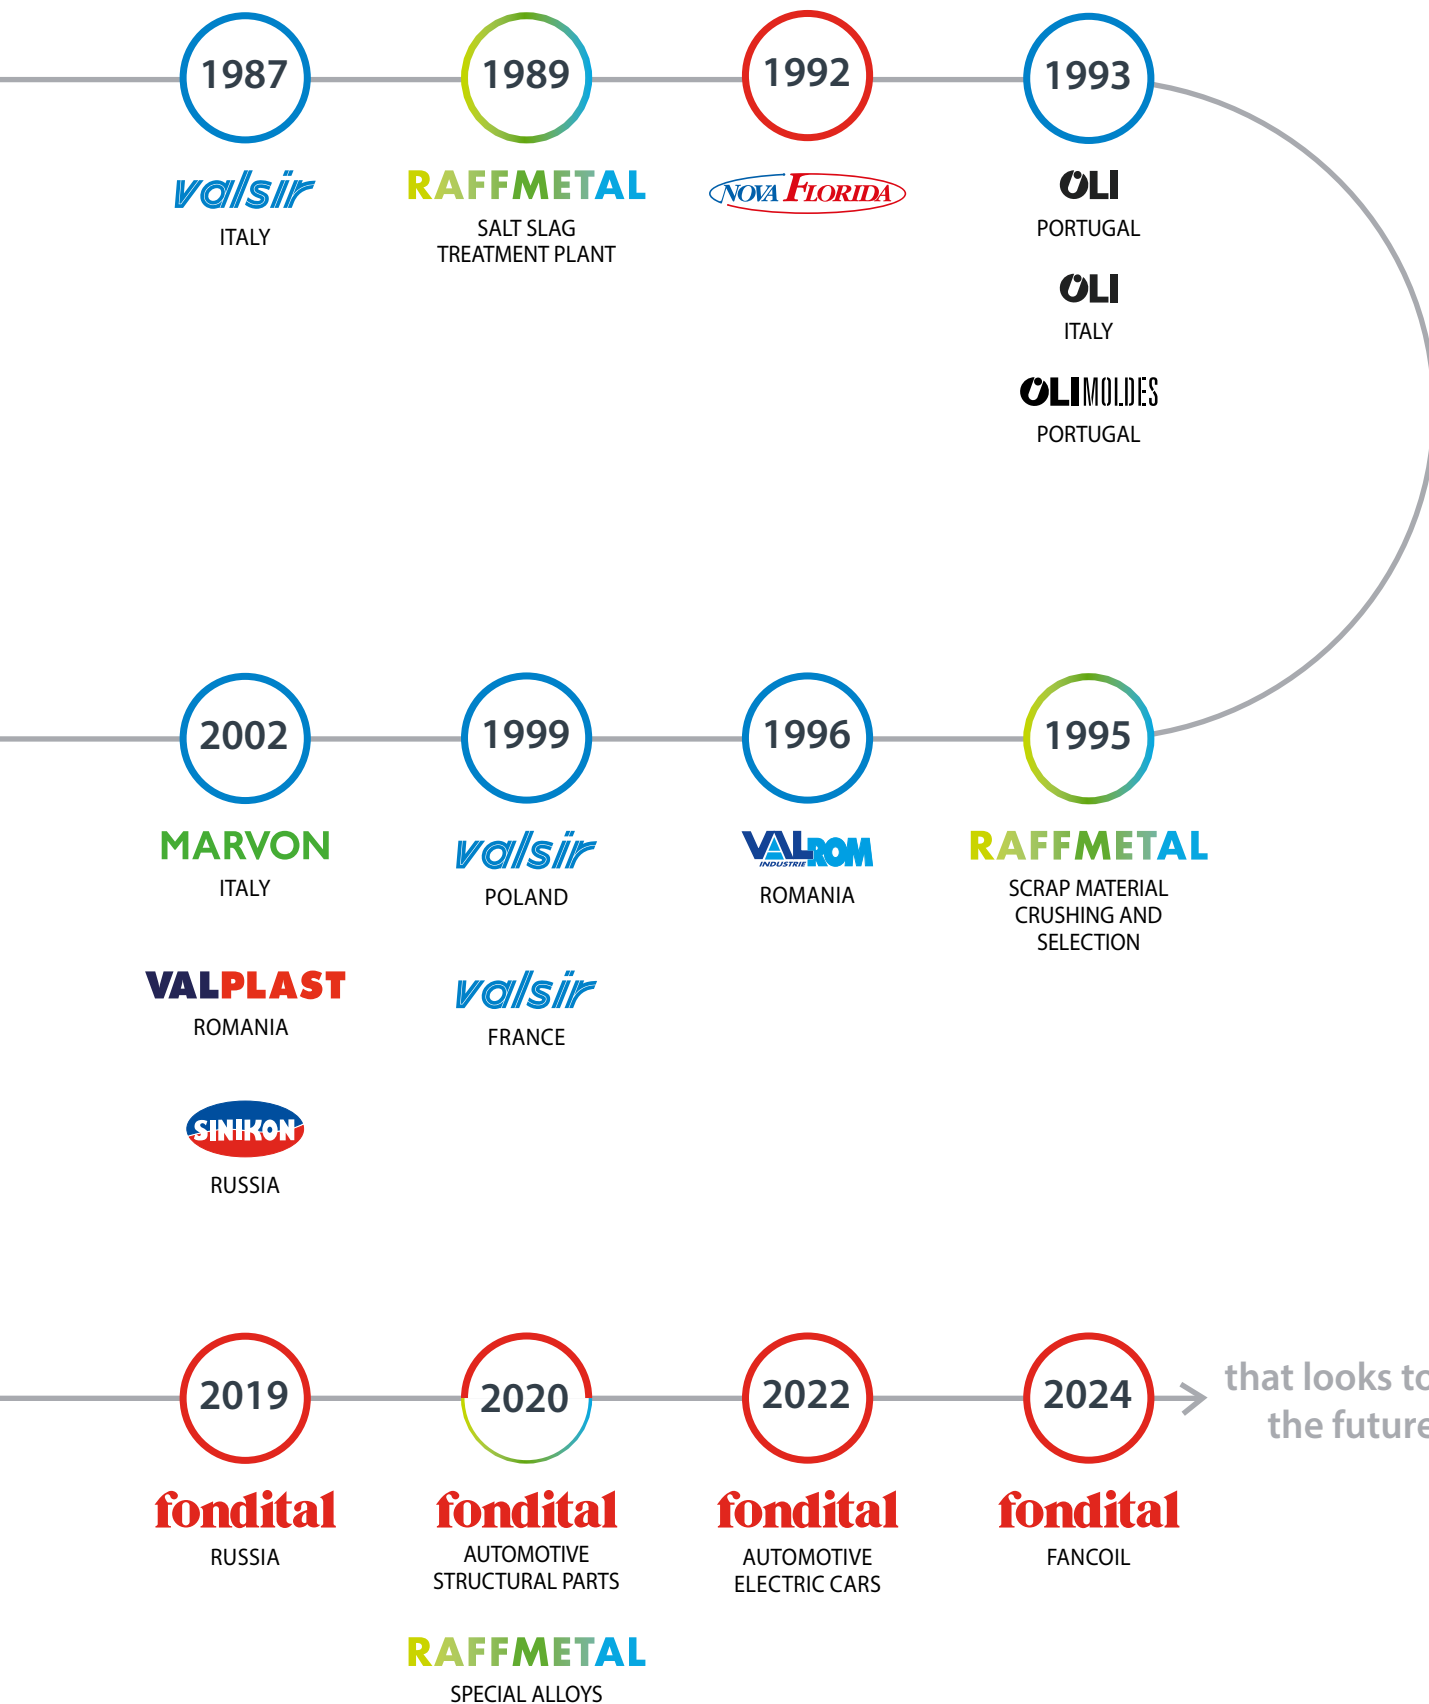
1987
valsir
ITALY

1989
RAFFMETAL
SALT SLAG TREATMENT PLANT

1992
NOVA FLORIDA

1993
OLI
PORTUGAL
OLI
ITALY
OLIMOLDES
PORTUGAL

2002
MARVON
ITALY
VALPLAST
ROMANIA
SINIKON
RUSSIA

1999
valsir
POLAND
valsir
FRANCE

1996
VALROM
INDUSTRIE
ROMANIA

1995
RAFFMETAL
SCRAP MATERIAL CRUSHING AND SELECTION

2019
fondital
RUSSIA

2020
fondital
AUTOMOTIVE STRUCTURAL PARTS
RAFFMETAL
SPECIAL ALLOYS

2022
fondital
AUTOMOTIVE ELECTRIC CARS

2024
fondital
FANCOIL

that looks t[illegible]
the futur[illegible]